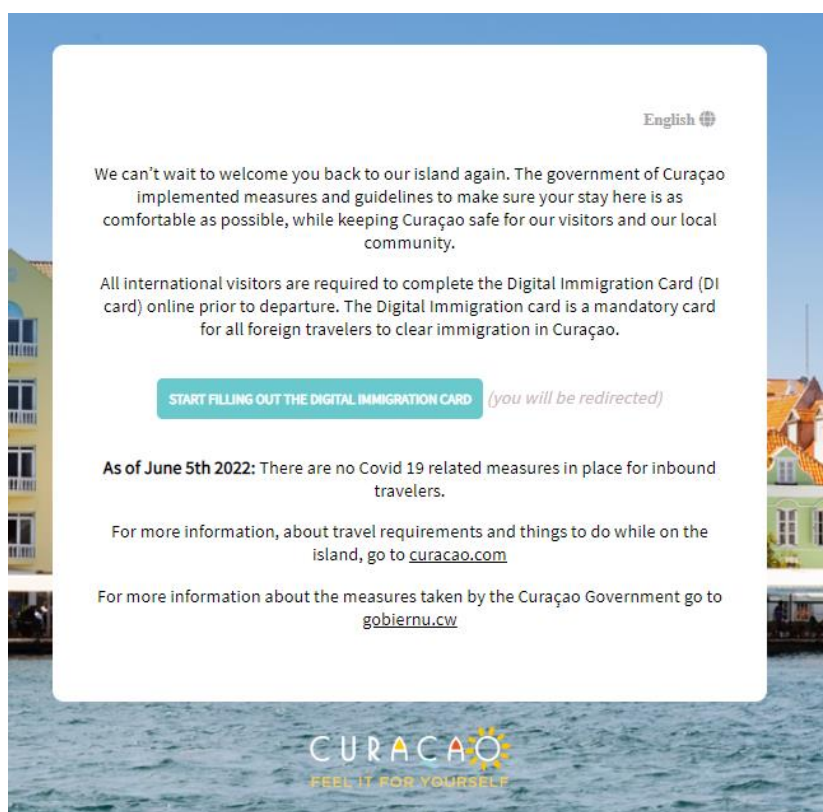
English

We can't wait to welcome you back to our island again. The government of Curaçao implemented measures and guidelines to make sure your stay here is as comfortable as possible, while keeping Curaçao safe for our visitors and our local community.

All international visitors are required to complete the Digital Immigration Card (DI card) online prior to departure. The Digital Immigration card is a mandatory card for all foreign travelers to clear immigration in Curaçao.

START FILLING OUT THE DIGITAL IMMIGRATION CARD (you will be redirected)

As of June 5th 2022: There are no Covid 19 related measures in place for inbound travelers.

For more information, about travel requirements and things to do while on the island, go to curacao.com

For more information about the measures taken by the Curaçao Government go to gobiernu.cw

CURAÇAO
FEEL IT FOR YOURSELF